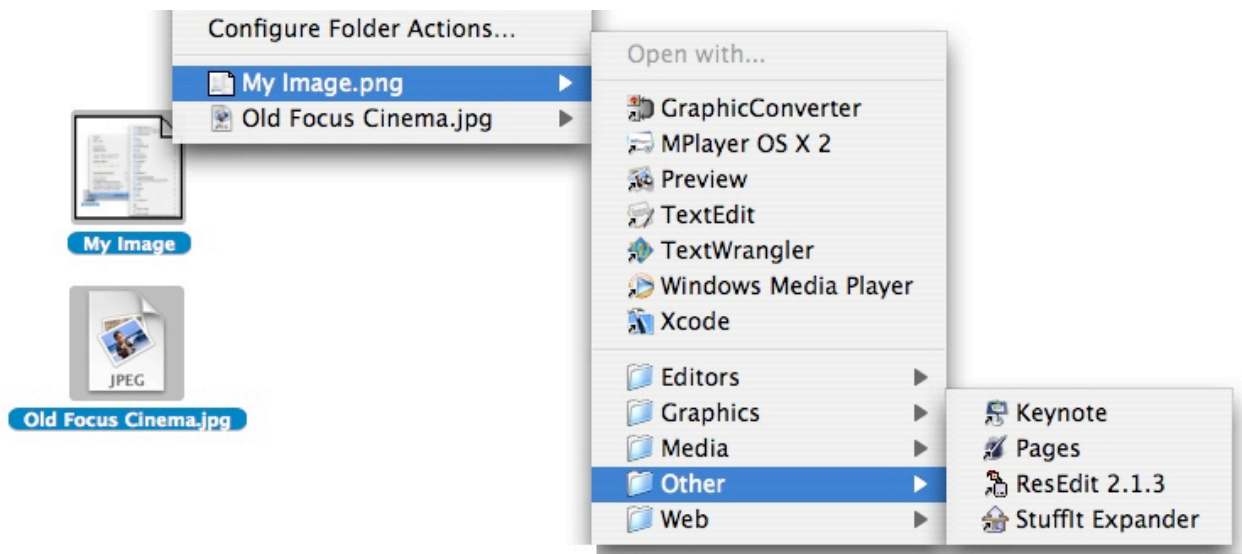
Configure Folder Actions...
My Image.png
Old Focus Cinema.jpg

Open with...
GraphicConverter
MPlayer OS X 2
Preview
TextEdit
TextWrangler
Windows Media Player
Xcode
Editors
Graphics
Media
Other
Web

Keynote
Pages
ResEdit 2.1.3
StuffIt Expander

My Image
JPEG
Old Focus Cinema.jpg